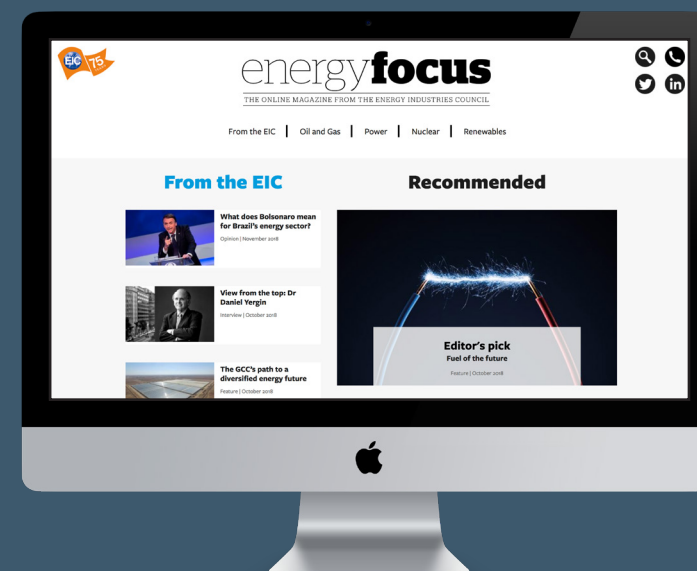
EIC 75

energyfocus
THE ONLINE MAGAZINE FROM THE ENERGY INDUSTRIES COUNCIL

From the EIC | Oil and Gas | Power | Nuclear | Renewables

From the EIC

What does Bolsonaro mean for Brazil's energy sector?
Opinion | November 2018

View from the top: Dr Daniel Yergin
Interview | October 2018

The GCC's path to a diversified energy future
Feature | October 2018

Recommended

Editor's pick
Fuel of the future
Feature | October 2018